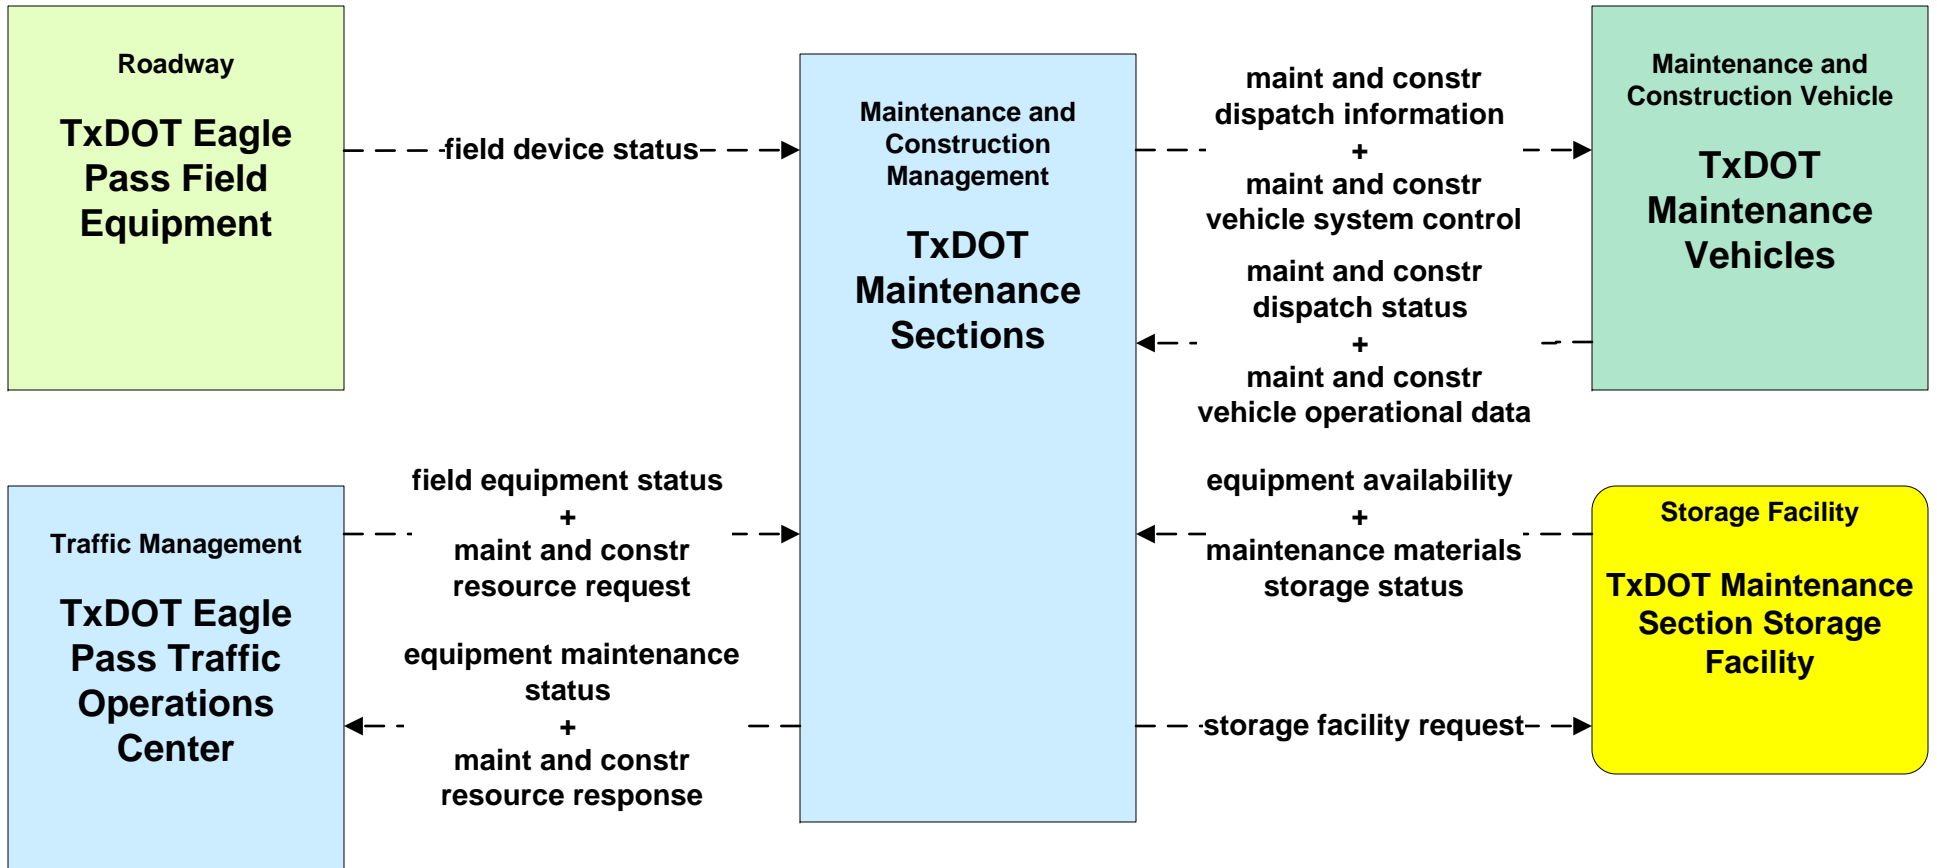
Roadway

TxDOT Eagle Pass Field Equipment

field device status

Maintenance and Construction Management

TxDOT Maintenance Sections

maint and constr dispatch information
+
maint and constr vehicle system control

Maintenance and Construction Vehicle

TxDOT Maintenance Vehicles

maint and constr dispatch status
+
maint and constr vehicle operational data

Traffic Management

TxDOT Eagle Pass Traffic Operations Center

field equipment status
+
maint and constr resource request

equipment maintenance status
+
maint and constr resource response

equipment availability
+
maintenance materials storage status

Storage Facility

TxDOT Maintenance Section Storage Facility

storage facility request